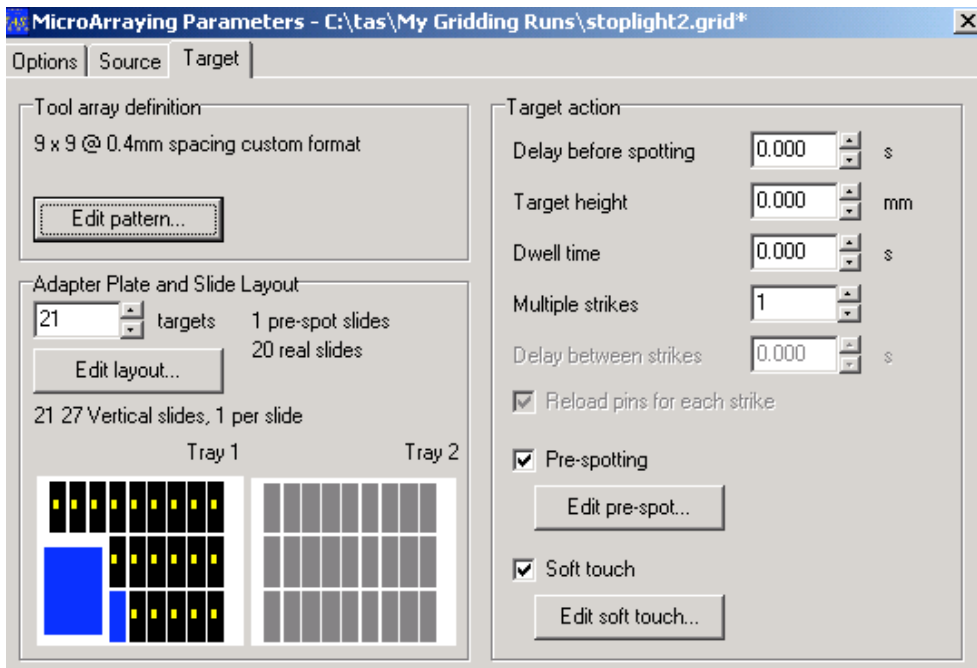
MicroArraying Parameters - C:\tas\My Gridding Runs\stoplight2.grid*

Options | Source | Target

Tool array definition

9 x 9 @ 0.4mm spacing custom format

Edit pattern...

Adapter Plate and Slide Layout

21 targets

1 pre-spot slides

20 real slides

Edit layout...

21 27 Vertical slides, 1 per slide

Tray 1

Tray 2

Target action

Delay before spotting 0.000 s

Target height 0.000 mm

Dwell time 0.000 s

Multiple strikes 1

Delay between strikes 0.000 s

Reload pins for each strike

Pre-spotting

Edit pre-spot...

Soft touch

Edit soft touch...